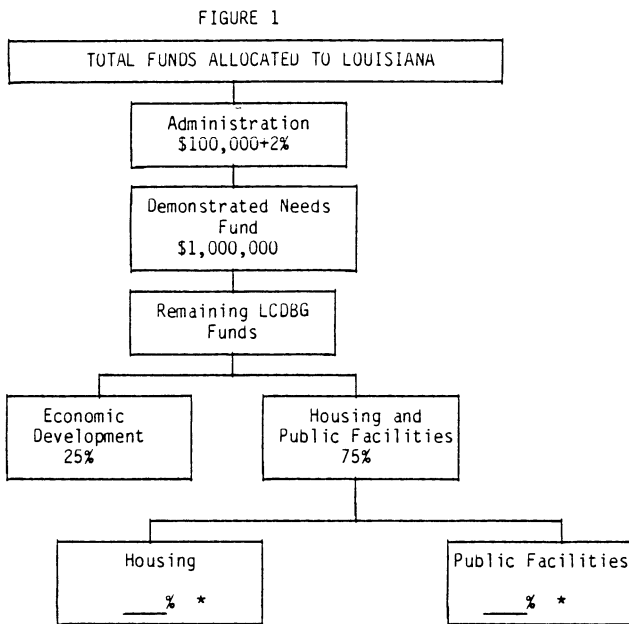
FIGURE 1

TOTAL FUNDS ALLOCATED TO LOUISIANA

Administration
\$100,000+2%

Demonstrated Needs Fund
\$1,000,000

Remaining LCDBG Funds

Economic Development
25%

Housing and Public Facilities
75%

Housing
___% *

Public Facilities
___% *